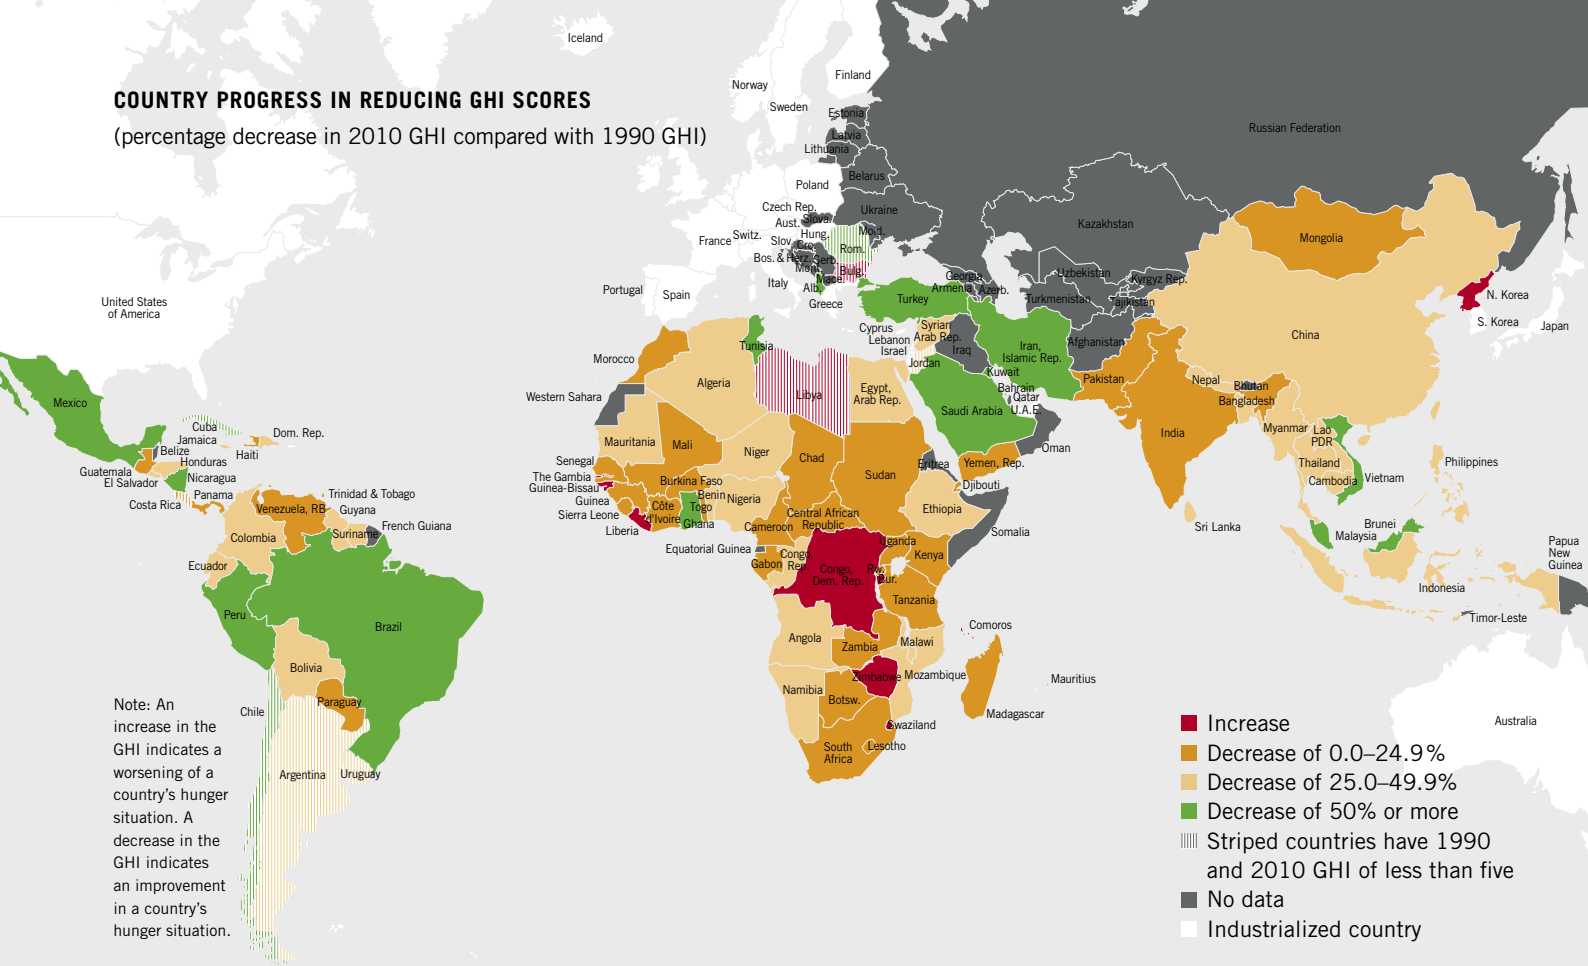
COUNTRY PROGRESS IN REDUCING GHI SCORES
(percentage decrease in 2010 GHI compared with 1990 GHI)

Iceland
Norway
Finland
Sweden
Estonia
Latvia
Lithuania
Belarus
Poland
Russian Federation
Czech Rep.
Slova.
Ukraine
Aust.
Hung.
Mold.
France
Switz.
Slov.
Cro.
Rom.
Bos. & Herz.
Serb.
Mont.
Bulg.
Mace.
Alb.
Italy
Greece
Georgia
Armenia
Azerb.
Kazakhstan
Mongolia
Uzbekistan
Kyrgyz Rep.
Turkmenistan
Tajikistan
N. Korea
S. Korea
Japan
Portugal
Spain
Turkey
United States of America
Cyprus
Lebanon
Israel
Syrian Arab Rep.
Iraq
Iran, Islamic Rep.
Afghanistan
China
Tunisia
Morocco
Jordan
Kuwait
Algeria
Libya
Egypt, Arab Rep.
Bahrain
Qatar
Pakistan
Nepal
Bhutan
Bangladesh
Western Sahara
Saudi Arabia
U.A.E.
Mexico
Cuba
Jamaica
Dom. Rep.
Belize
Haiti
Honduras
Guatemala
El Salvador
Nicaragua
Costa Rica
Panama
Mauritania
Mali
Niger
Chad
Sudan
Eritrea
Yemen, Rep.
Oman
India
Myanmar
Lao PDR
Thailand
Vietnam
Cambodia
Philippines
Senegal
The Gambia
Guinea-Bissau
Guinea
Sierra Leone
Liberia
Burkina Faso
Benin
Nigeria
Côte d'Ivoire
Togo
Ghana
Cameroon
Central African Republic
Ethiopia
Djibouti
Somalia
Trinidad & Tobago
Venezuela, RB
Guyana
Suriname
French Guiana
Colombia
Ecuador
Equatorial Guinea
Congo, Rep.
Gabon
Congo, Dem. Rep.
Uganda
Kenya
Rw.
Bur.
Tanzania
Sri Lanka
Malaysia
Brunei
Papua New Guinea
Indonesia
Timor-Leste
Peru
Brazil
Bolivia
Angola
Zambia
Malawi
Comoros
Mauritius
Zimbabwe
Mozambique
Namibia
Botsw.
Madagascar
Swaziland
Lesotho
South Africa
Chile
Paraguay
Argentina
Uruguay
Australia

Note: An increase in the GHI indicates a worsening of a country's hunger situation. A decrease in the GHI indicates an improvement in a country's hunger situation.

Increase
Decrease of 0.0–24.9%
Decrease of 25.0–49.9%
Decrease of 50% or more
Striped countries have 1990 and 2010 GHI of less than five
No data
Industrialized country